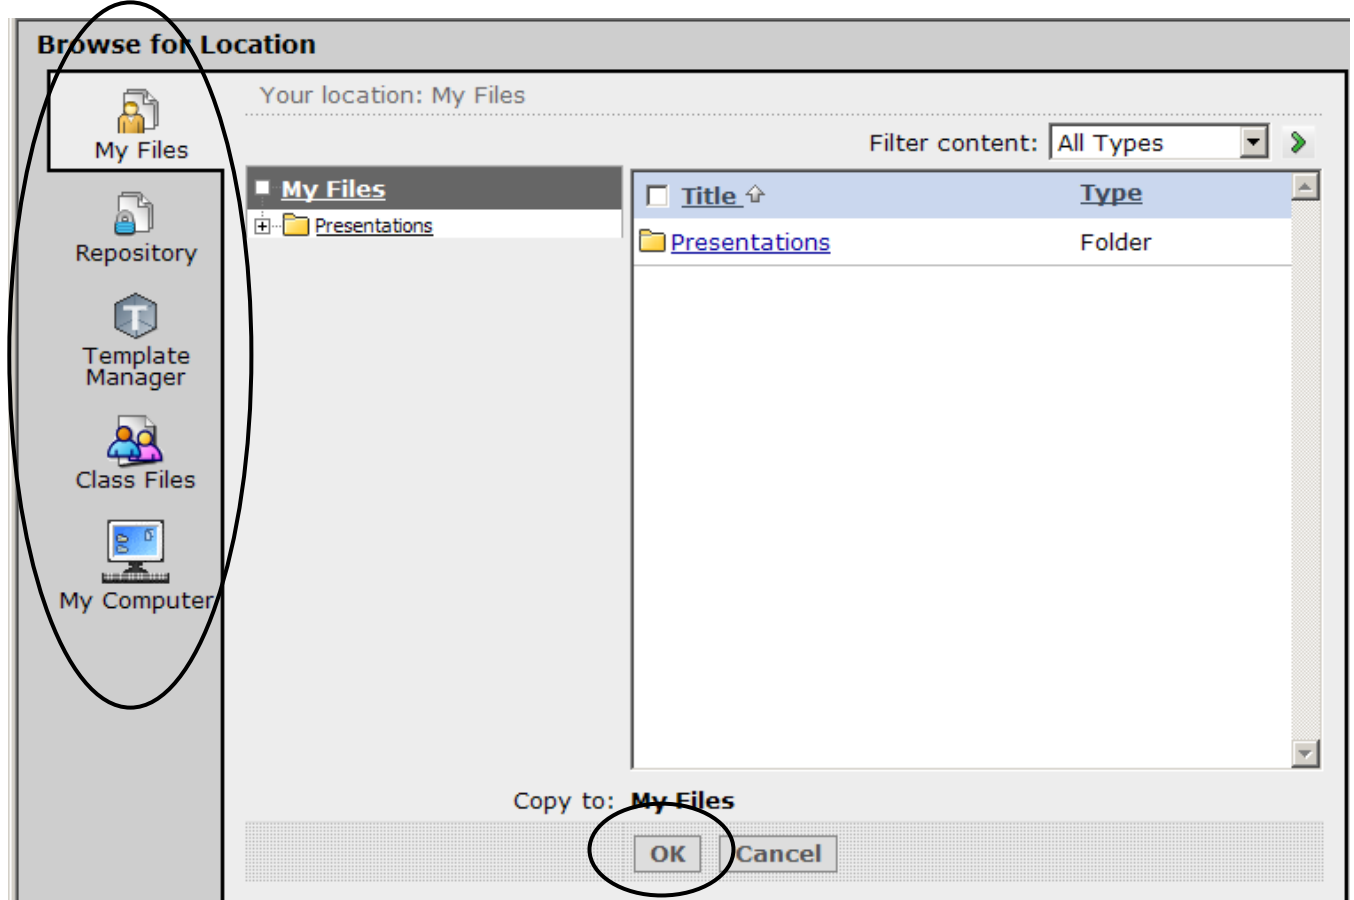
Browse for Location

My Files

Repository

Template Manager

Class Files

My Computer

Your location: My Files

Filter content: All Types

My Files

Presentations

| Title | Type |
|---|---|
| Presentations | Folder |

Copy to: My Files

OK Cancel